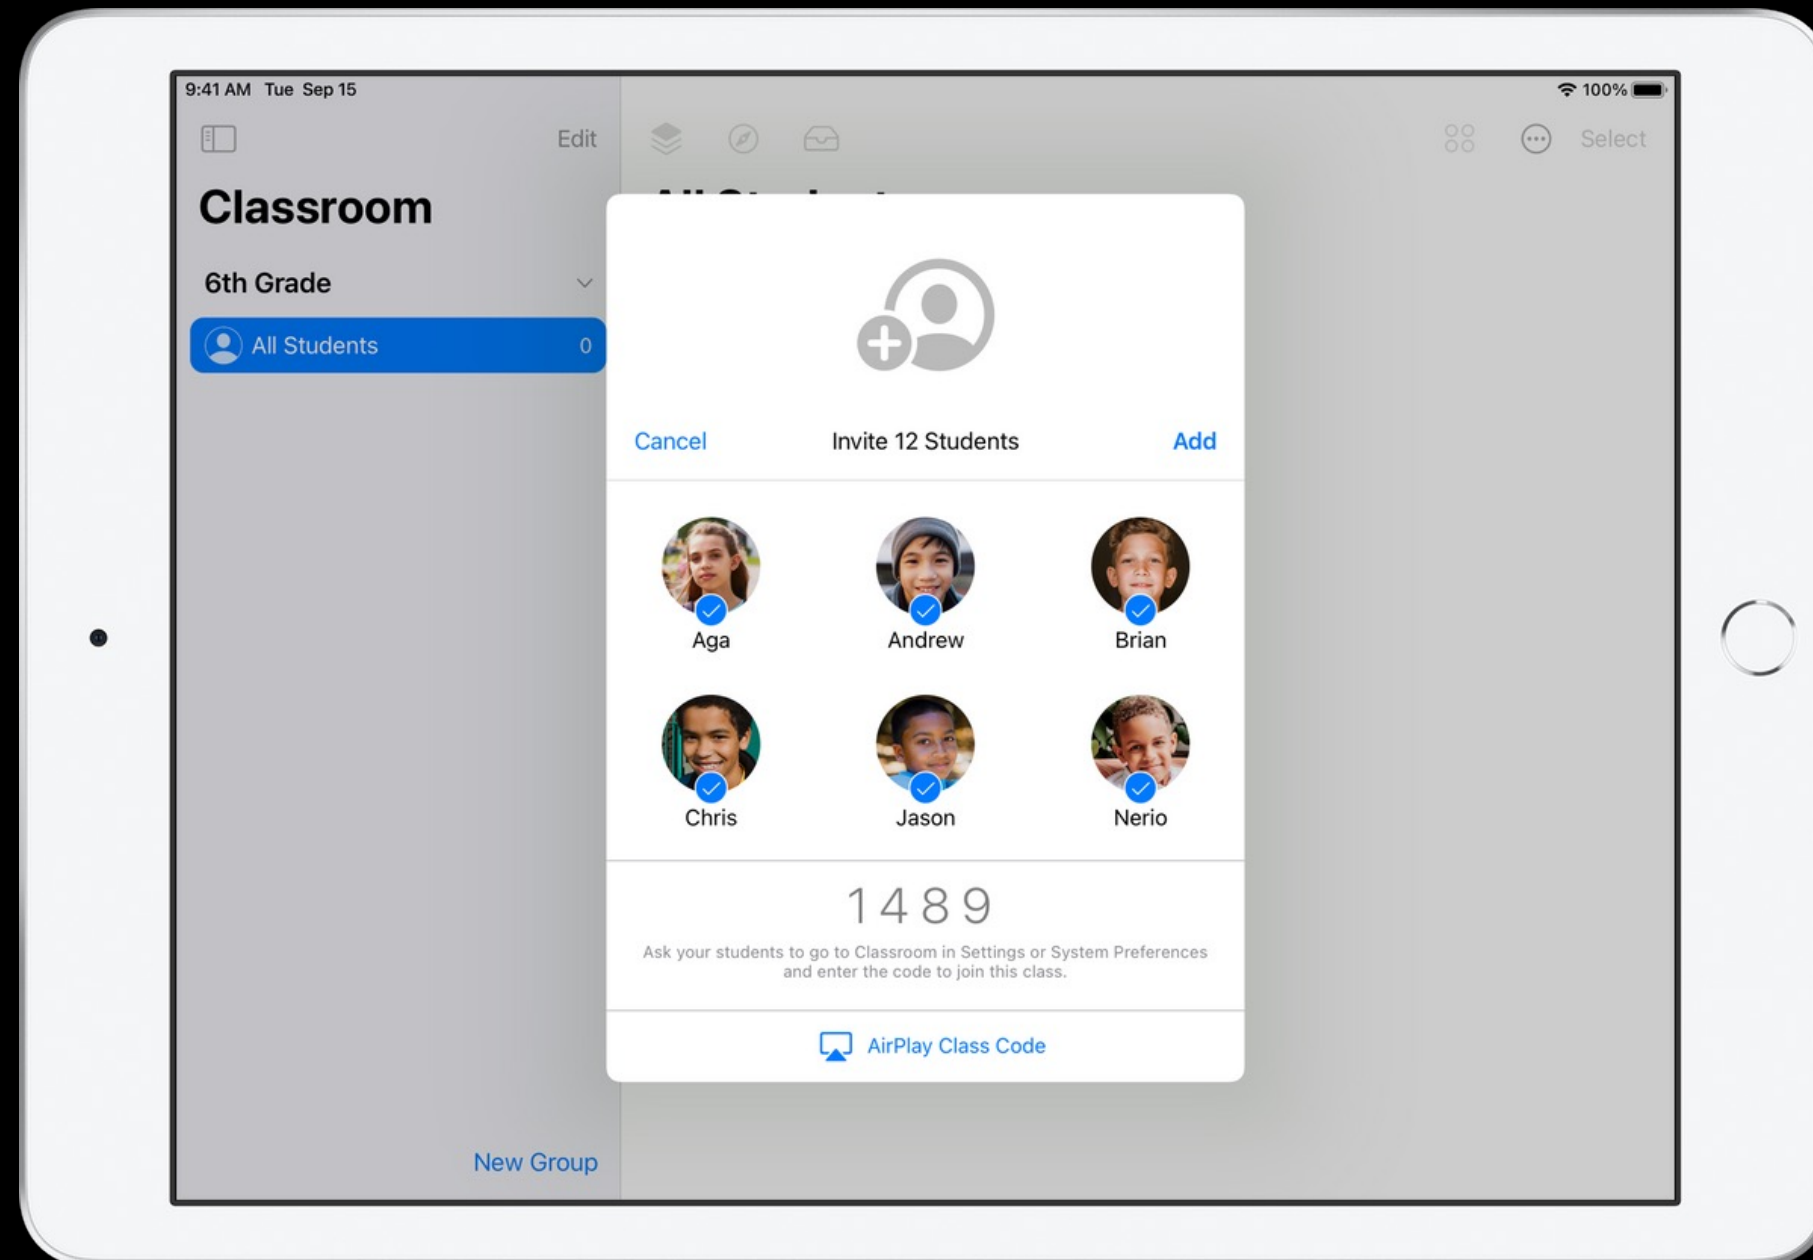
9:41 AM Tue Sep 15

100%

Edit

Select

Classroom

6th Grade

All Students 0

New Group

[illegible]

Cancel Invite 12 Students Add

Aga

Andrew

Brian

Chris

Jason

Nerio

1489

Ask your students to go to Classroom in Settings or System Preferences and enter the code to join this class.

AirPlay Class Code